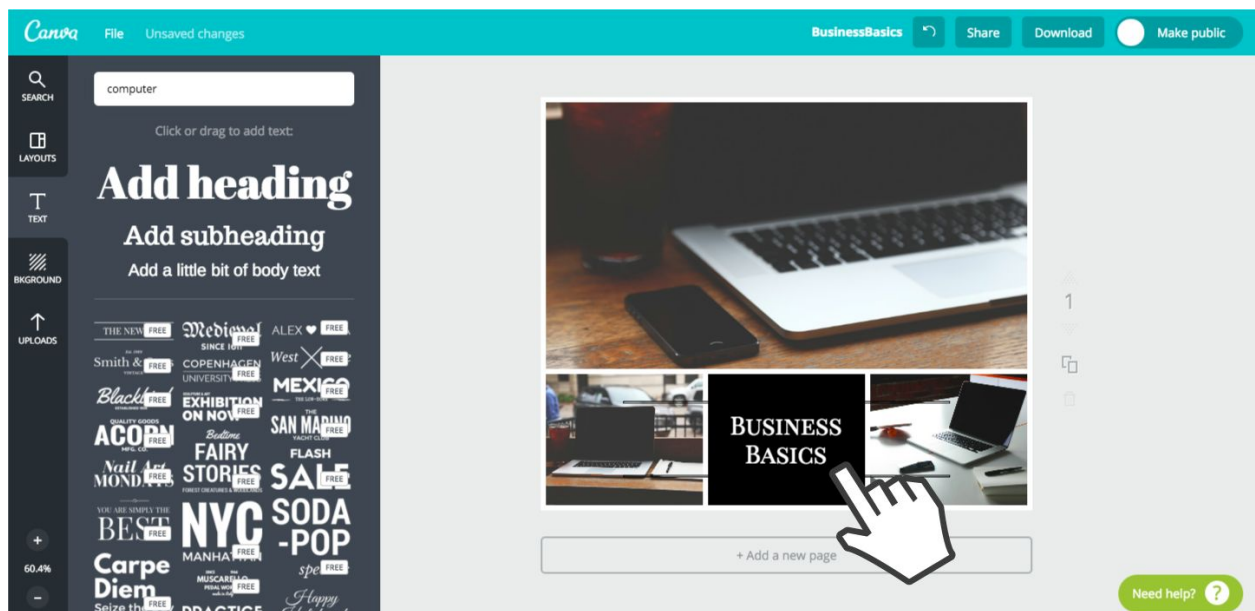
Canva File Unsaved changes

BusinessBasics Share Download Make public

SEARCH
LAYOUTS
TEXT
BKGROUND
UPLOADS

computer

Click or drag to add text:

Add heading

Add subheading

Add a little bit of body text

THE NEW FREE
Medieval FREE SINCE
ALEX ♥ FREE
Smith & FREE
COPENHAGEN FREE UNIVERSITY
West FREE
Black FREE
EXHIBITION ON NOW FREE
MEXICO FREE
ACORN FREE
Bedtime FAIRY STORIES FREE
SAN MARINO FREE
Nail Art MONDAYS
FLASH SALE FREE
BEST FREE
NYC MANHATTAN FREE
SODA -POP
Carpe Diem FREE
MUSCARELLO FREE
spe FREE
PRACTICE
Happy

+
60.4%
-

BUSINESS BASICS

1

+ Add a new page

Need help? ?